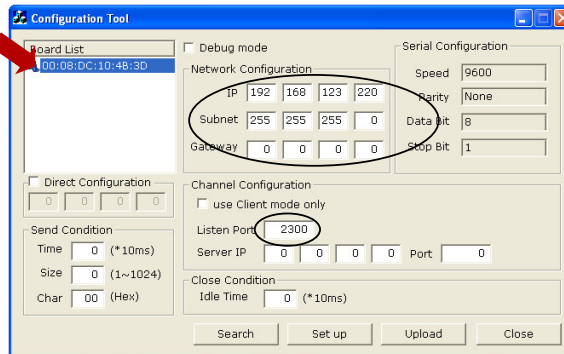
Configuration Tool

Board List
00:08:DC:10:4B:3D

Debug mode

Network Configuration
IP 192 168 123 220
Subnet 255 255 255 0
Gateway 0 0 0 0

Serial Configuration
Speed 9600
Parity None
Data bit 8
Stop Bit 1

Direct Configuration
0 0 0 0

Send Condition
Time 0 (*10ms)
Size 0 (1~1024)
Char 00 (Hex)

Channel Configuration
use Client mode only
Listen Port 2300
Server IP 0 0 0 0 Port 0

Close Condition
Idle Time 0 (*10ms)

Search
Set up
Upload
Close